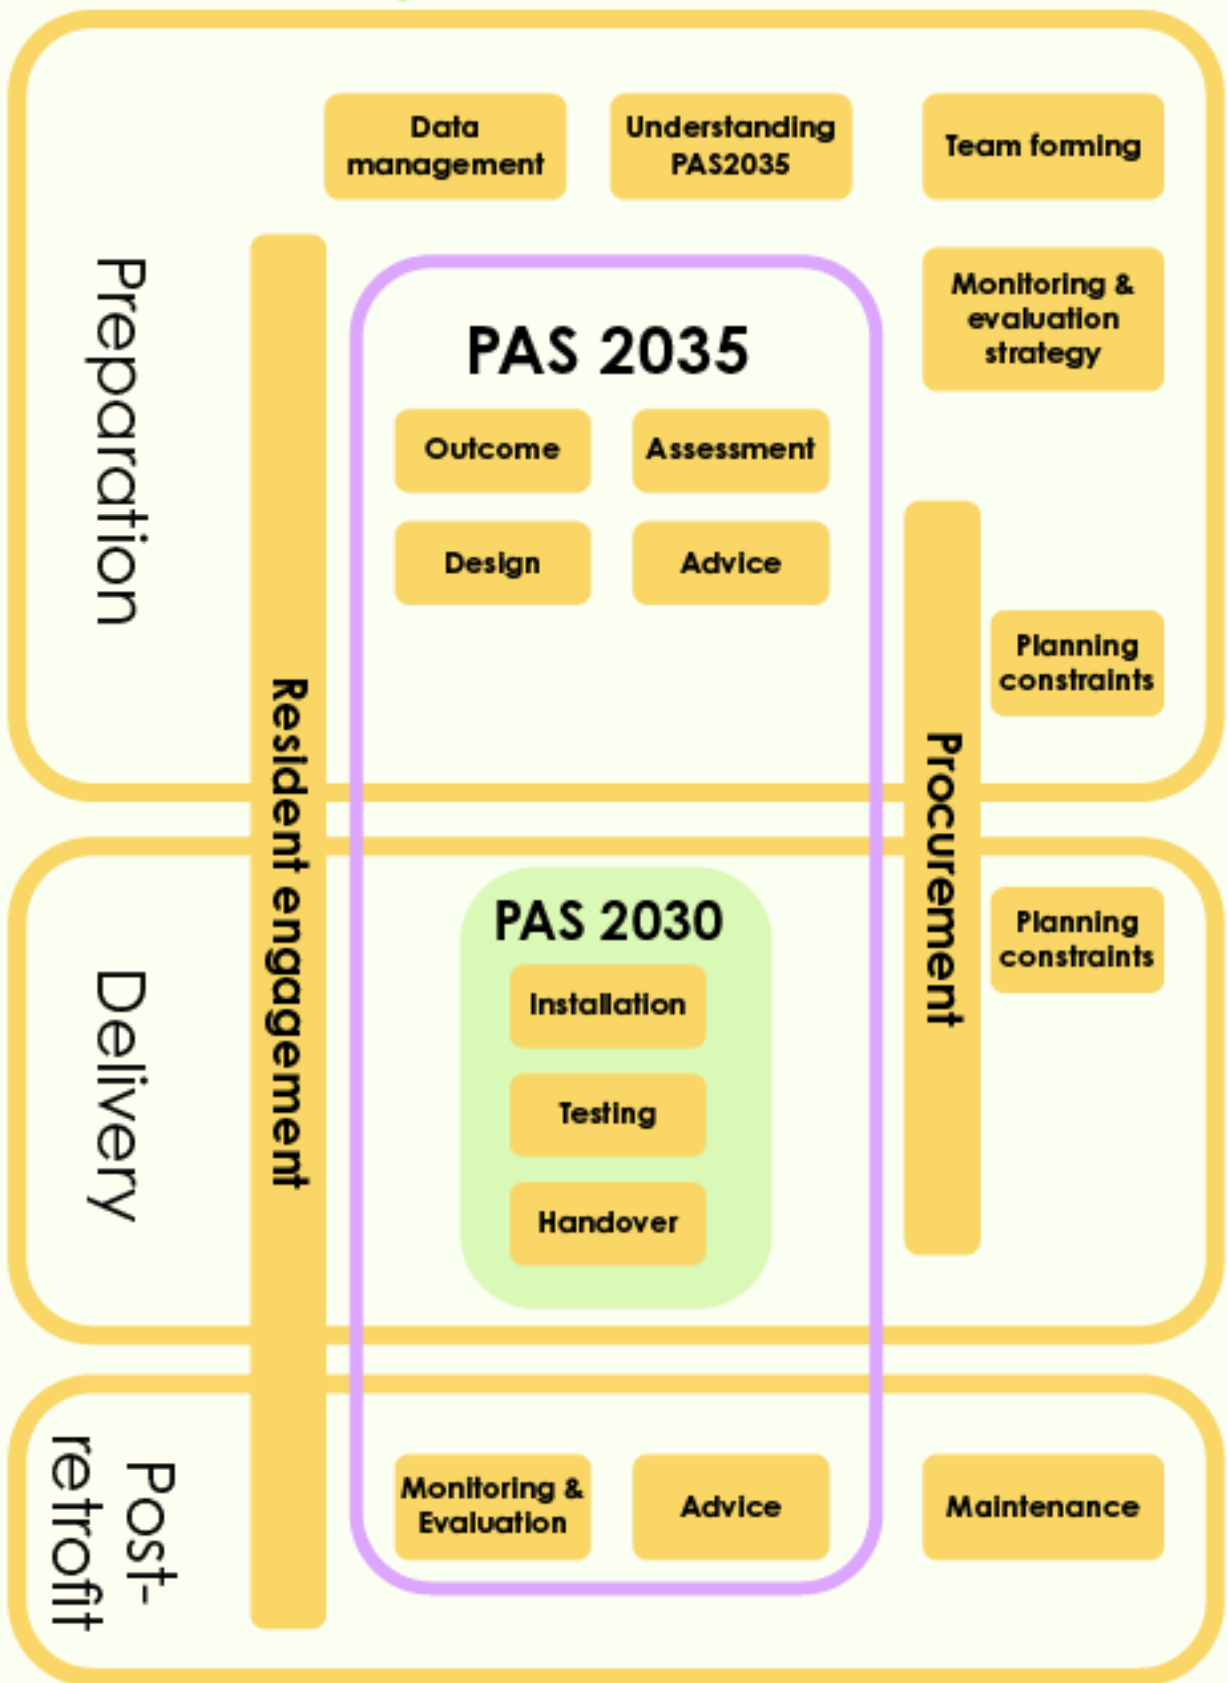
Data management

Understanding PAS2035

Team forming

Preparation

Monitoring & evaluation strategy

PAS 2035

Outcome

Assessment

Design

Advice

Planning constraints

Resident engagement

Procurement

Delivery

PAS 2030

Planning constraints

Installation

Testing

Handover

Post-retrofit

Monitoring & Evaluation

Advice

Maintenance